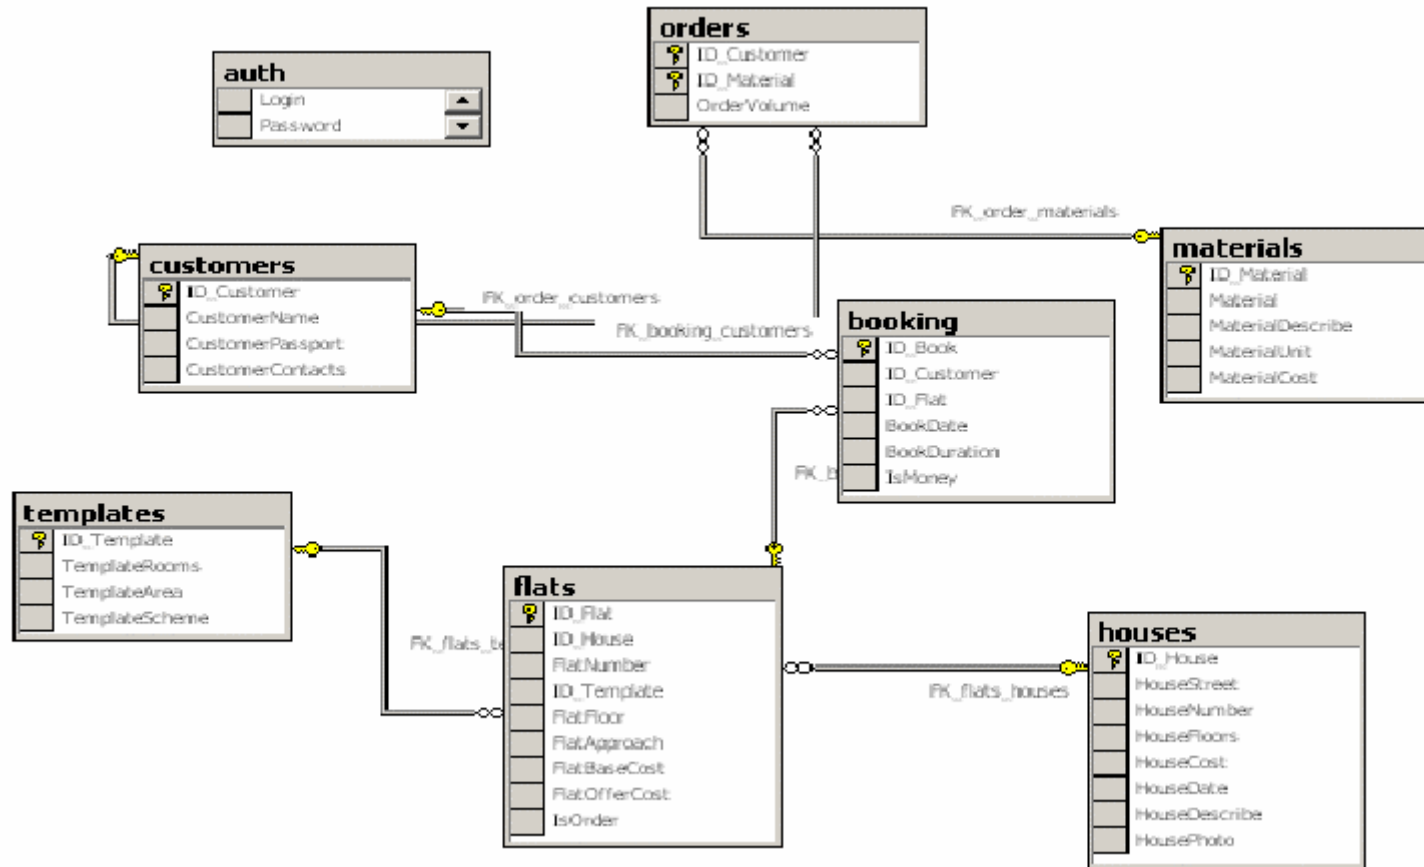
orders
ID_Customer
ID_Material
OrderVolume

auth
Login
Password

FK_order_materials

materials
ID_Material
Material
MaterialDescribe
MaterialUnit
MaterialCost

customers
ID_Customer
CustomerName
CustomerPassport
CustomerContacts

FK_order_customers

FK_booking_customers

booking
ID_Book
ID_Customer
ID_Flat
BookDate
BookDuration
IsMoney

FK_b

templates
ID_Template
TemplateRooms
TemplateArea
TemplateScheme

FK_flats_te

flats
ID_Flat
ID_House
FlatNumber
ID_Template
FlatFloor
FlatApproach
FlatBaseCost
FlatOfferCost
IsOrder

FK_flats_houses

houses
ID_House
HouseStreet
HouseNumber
HouseFloors
HouseCost
HouseDate
HouseDescribe
HousePhoto